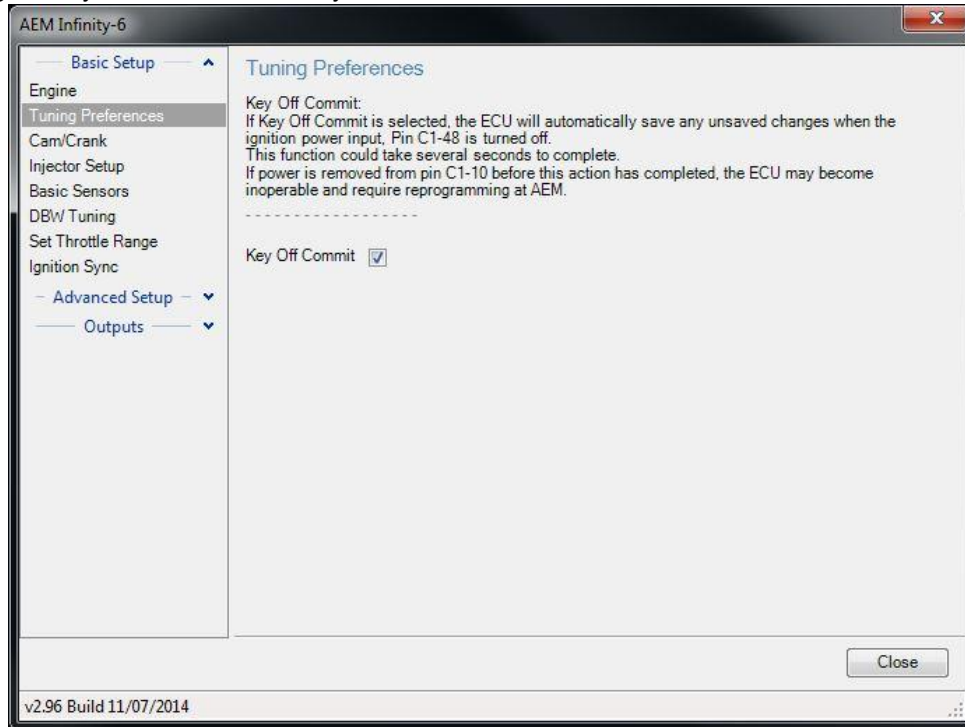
AEM Infinity-6

Basic Setup
Engine
Tuning Preferences
Cam/Crank
Injector Setup
Basic Sensors
DBW Tuning
Set Throttle Range
Ignition Sync
Advanced Setup
Outputs

Tuning Preferences

Key Off Commit:
If Key Off Commit is selected, the ECU will automatically save any unsaved changes when the ignition power input, Pin C1-48 is turned off.
This function could take several seconds to complete.
If power is removed from pin C1-10 before this action has completed, the ECU may become inoperable and require reprogramming at AEM.

-----------------

Key Off Commit

Close

v2.96 Build 11/07/2014